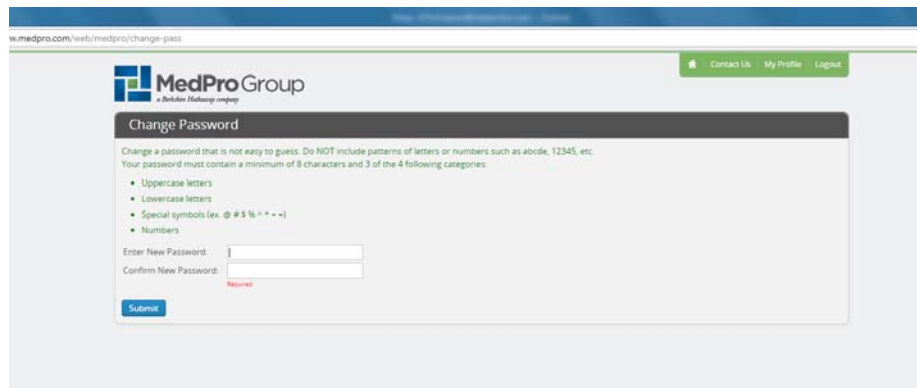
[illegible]

w.medpro.com/web/medpro/change-pass

Contact Us | My Profile | Logout

MedPro Group
a Berkshire Hathaway company

Change Password

Change a password that is not easy to guess. Do NOT include patterns of letters or numbers such as abcde, 12345, etc.
Your password must contain a minimum of 8 characters and 3 of the 4 following categories:

- Uppercase letters
- Lowercase letters
- Special symbols (ex. @ # $ % ^ * + =)
- Numbers

Enter New Password:

Confirm New Password:

Required

Submit